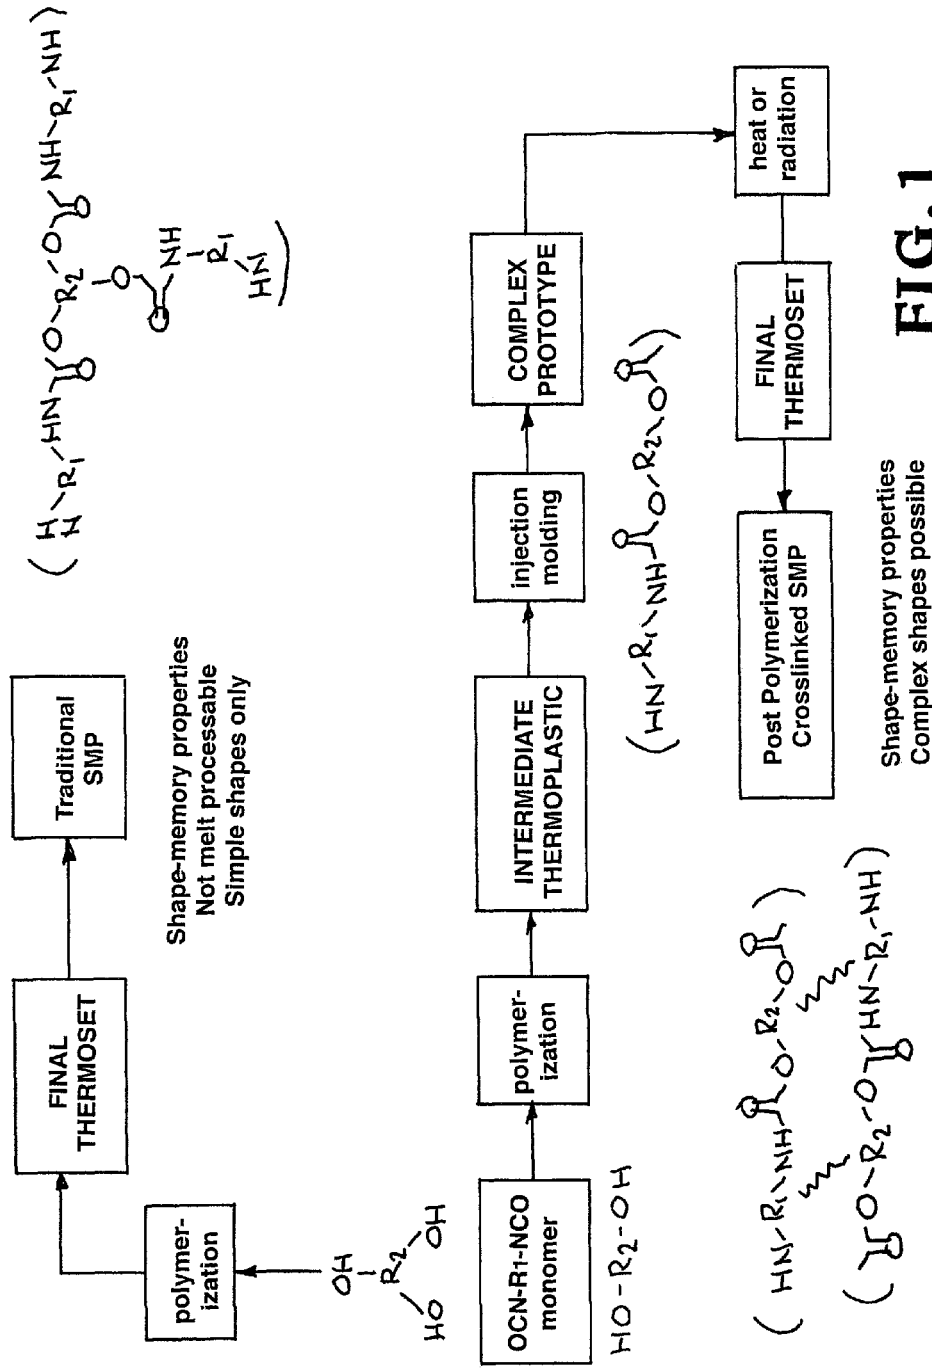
polymerization

FINAL THERMOSET

Traditional SMP

Shape-memory properties
Not melt processable
Simple shapes only

OH
|
$R_2$
HO OH

$(H_2N-R_1-HN-C(=O)-O-R_2(-O-C(=O)-NH-R_1-HN)-O-C(=O)-NH-R_1-NH)$

OCN-R1-NCO monomer

HO-$R_2$-OH

polymerization

INTERMEDIATE THERMOPLASTIC

injection molding

COMPLEX PROTOTYPE

heat or radiation

$(HN-R_1-NH-C(=O)-O-R_2-O-C(=O))$

FINAL THERMOSET

Post Polymerization
Crosslinked SMP

Shape-memory properties
Complex shapes possible

$(HN-R_1-NH-C(=O)-O-R_2-O-C(=O))$
$(C(=O)-O-R_2-O-C(=O)-HN-R_1-NH)$

FIG. 1